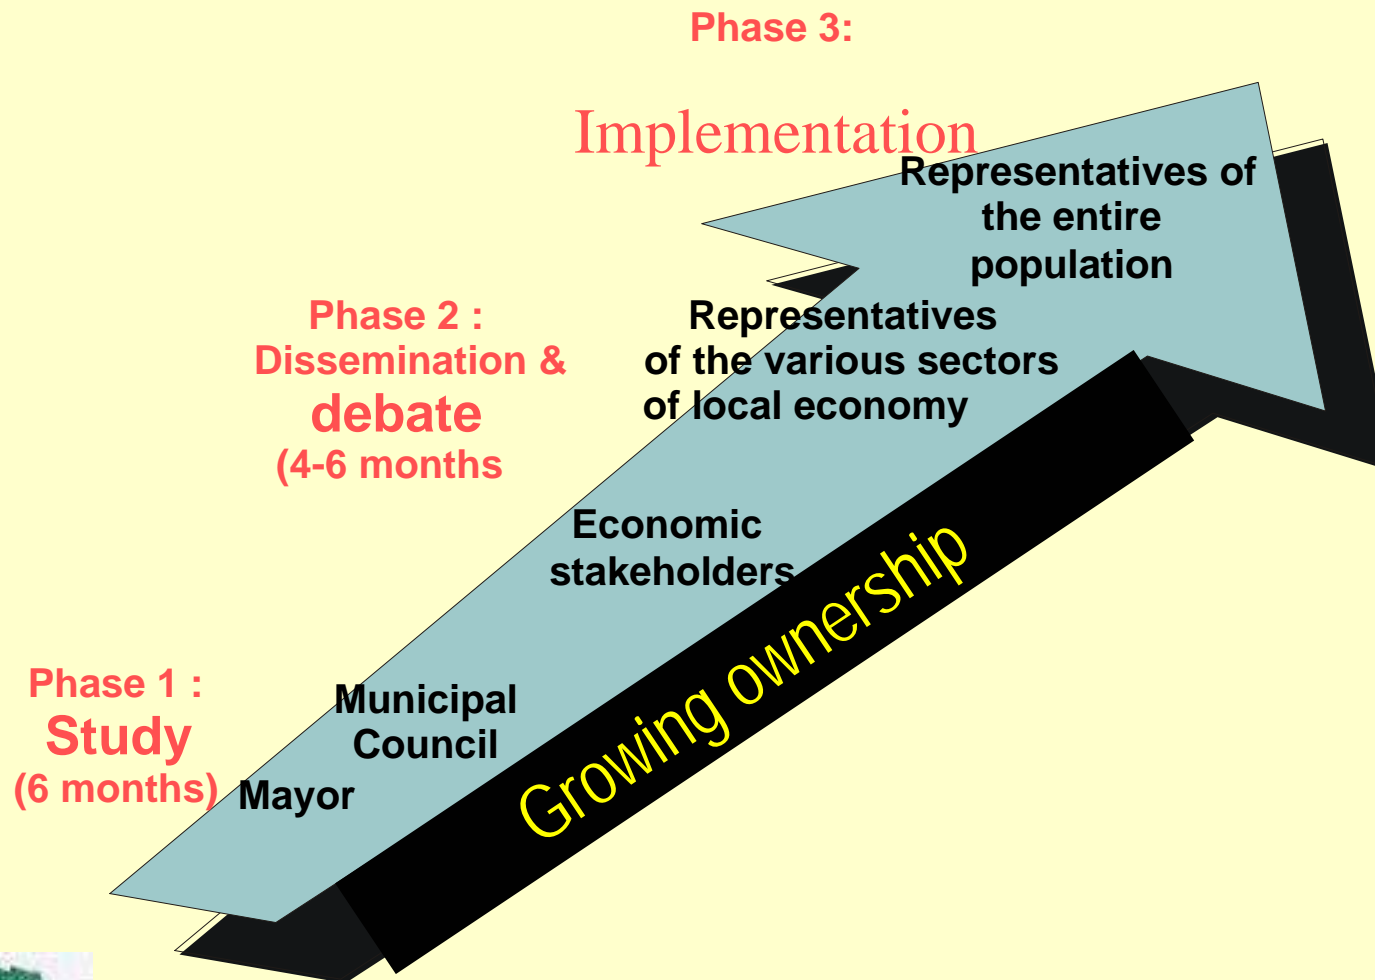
Phase 3:

Implementation

Representatives of the entire population

Phase 2 : Dissemination & debate (4-6 months

Representatives of the various sectors of local economy

Economic stakeholders

Growing ownership

Phase 1 : Study (6 months)

Municipal Council

Mayor